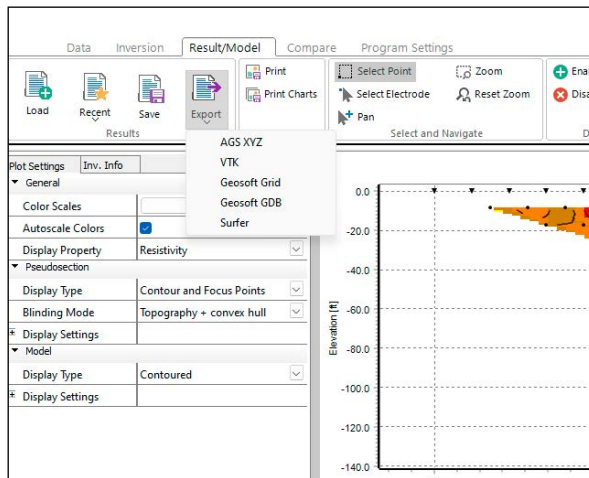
Data Inversion Result/Model Compare Program Settings

Load Recent Save Export

Results

Print
Print Charts

Select Point
Select Electrode
Pan

Zoom
Reset Zoom

Select and Navigate

Ena
Disa

AGS XYZ
VTK
Geosoft Grid
Geosoft GDB
Surfer

Plot Settings Inv. Info

| General | |
|---|---|
| Color Scales | |
| Autoscale Colors | |
| Display Property | Resistivity |
| Pseudosection | |
| Display Type | Contour and Focus Points |
| Blinding Mode | Topography + convex hull |
| Display Settings | |
| Model | |
| Display Type | Contoured |
| Display Settings | |

Elevation [ft]

0.0
-20.0
-40.0
-60.0
-80.0
-100.0
-120.0
-140.0